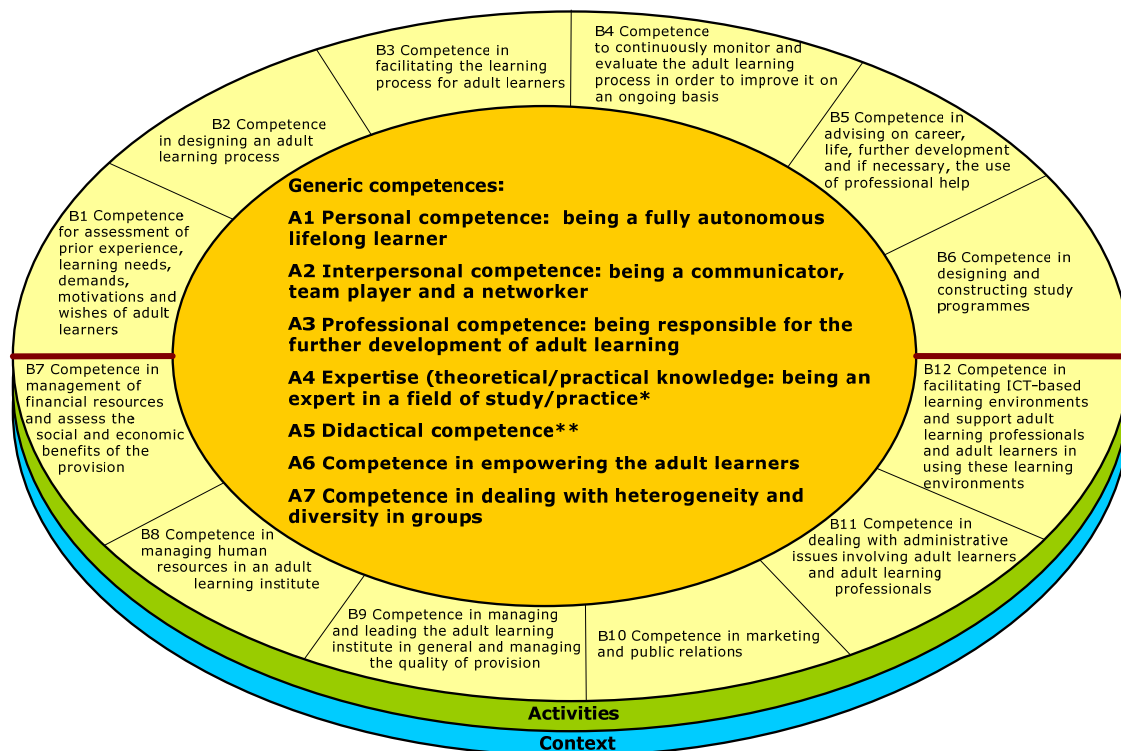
B3 Competence in facilitating the learning process for adult learners

B4 Competence to continuously monitor and evaluate the adult learning process in order to improve it on an ongoing basis

B2 Competence in designing an adult learning process

B5 Competence in advising on career, life, further development and if necessary, the use of professional help

B1 Competence for assessment of prior experience, learning needs, demands, motivations and wishes of adult learners

B6 Competence in designing and constructing study programmes

Generic competences:

A1 Personal competence: being a fully autonomous lifelong learner

A2 Interpersonal competence: being a communicator, team player and a networker

A3 Professional competence: being responsible for the further development of adult learning

A4 Expertise (theoretical/practical knowledge: being an expert in a field of study/practice*

A5 Didactical competence**

A6 Competence in empowering the adult learners

A7 Competence in dealing with heterogeneity and diversity in groups

B7 Competence in management of financial resources and assess the social and economic benefits of the provision

B12 Competence in facilitating ICT-based learning environments and support adult learning professionals and adult learners in using these learning environments

B8 Competence in managing human resources in an adult learning institute

B11 Competence in dealing with administrative issues involving adult learners and adult learning professionals

B9 Competence in managing and leading the adult learning institute in general and managing the quality of provision

B10 Competence in marketing and public relations

Activities

Context